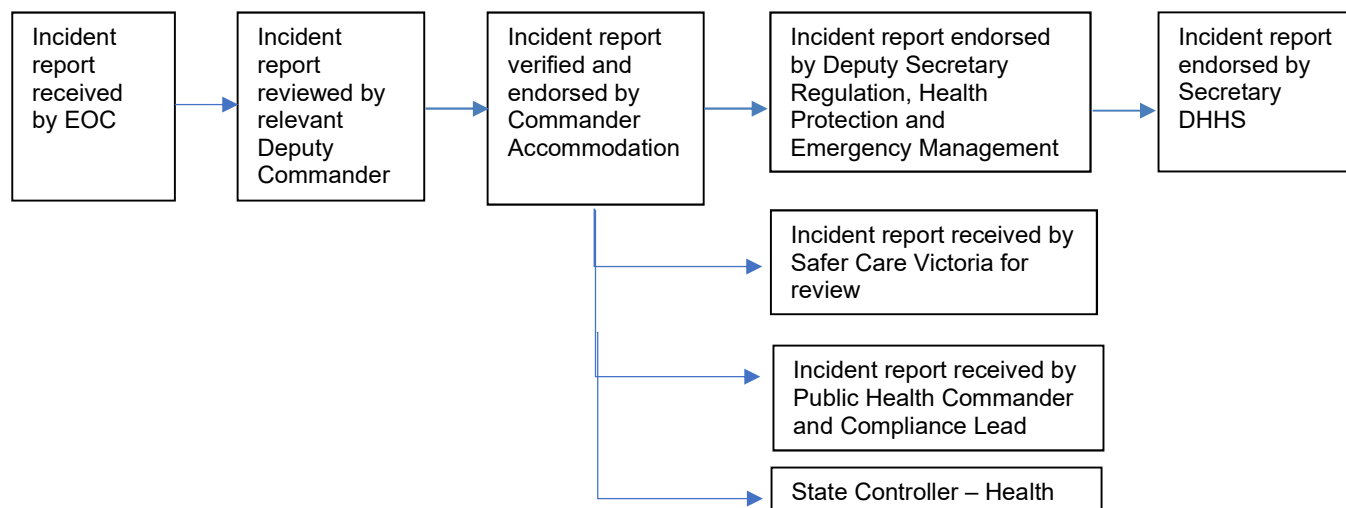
Incident report received by EOC

Incident report reviewed by relevant Deputy Commander

Incident report verified and endorsed by Commander Accommodation

Incident report endorsed by Deputy Secretary Regulation, Health Protection and Emergency Management

Incident report endorsed by Secretary DHHS

Incident report received by Safer Care Victoria for review

Incident report received by Public Health Commander and Compliance Lead

State Controller – Health